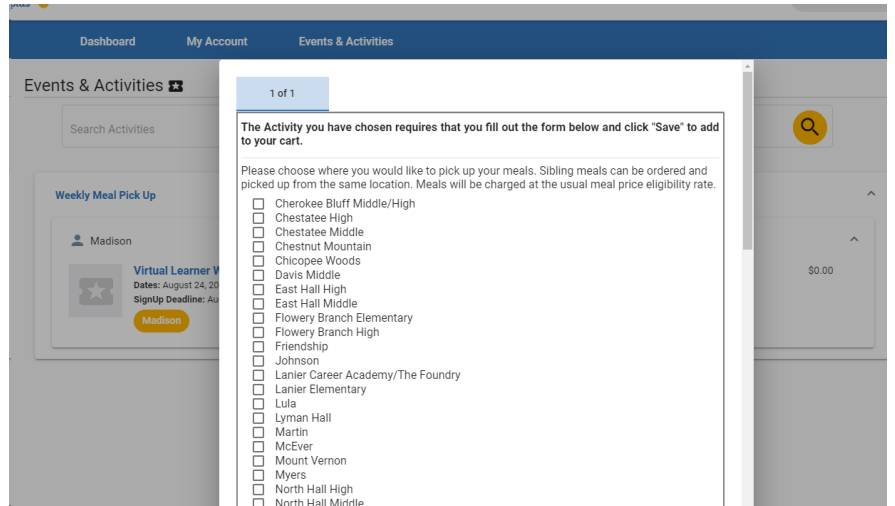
Dashboard My Account Events & Activities

Events & Activities

Search Activities

Weekly Meal Pick Up

Madison

Virtual Learner W
Dates: August 24, 20
SignUp Deadline: Au
Madison

$0.00

1 of 1

The Activity you have chosen requires that you fill out the form below and click "Save" to add to your cart.

Please choose where you would like to pick up your meals. Sibling meals can be ordered and picked up from the same location. Meals will be charged at the usual meal price eligibility rate.

Cherokee Bluff Middle/High
Chestatee High
Chestatee Middle
Chestnut Mountain
Chicopee Woods
Davis Middle
East Hall High
East Hall Middle
Flowery Branch Elementary
Flowery Branch High
Friendship
Johnson
Lanier Career Academy/The Foundry
Lanier Elementary
Lula
Lyman Hall
Martin
McEver
Mount Vernon
Myers
North Hall High
North Hall Middle